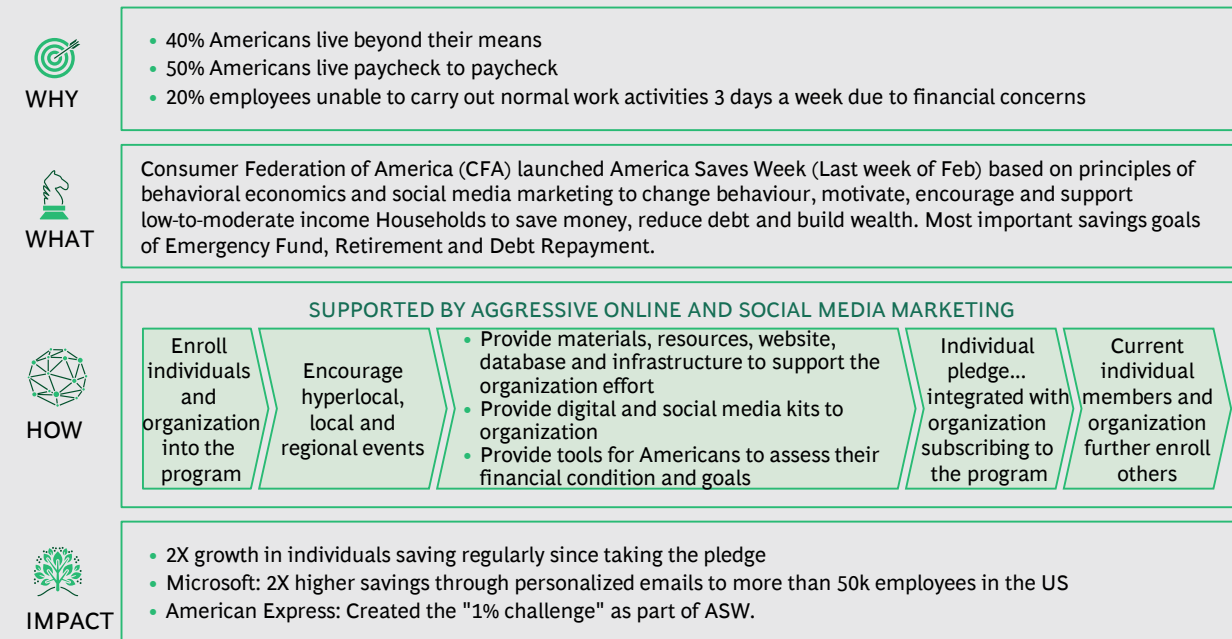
WHY

• 40% Americans live beyond their means
• 50% Americans live paycheck to paycheck
• 20% employees unable to carry out normal work activities 3 days a week due to financial concerns

WHAT

Consumer Federation of America (CFA) launched America Saves Week (Last week of Feb) based on principles of behavioral economics and social media marketing to change behaviour, motivate, encourage and support low-to-moderate income Households to save money, reduce debt and build wealth. Most important savings goals of Emergency Fund, Retirement and Debt Repayment.

HOW

SUPPORTED BY AGGRESSIVE ONLINE AND SOCIAL MEDIA MARKETING

Enroll individuals and organization into the program

Encourage hyperlocal, local and regional events

• Provide materials, resources, website, database and infrastructure to support the organization effort
• Provide digital and social media kits to organization
• Provide tools for Americans to assess their financial condition and goals

Individual pledge... integrated with organization subscribing to the program

Current individual members and organization further enroll others

IMPACT

• 2X growth in individuals saving regularly since taking the pledge
• Microsoft: 2X higher savings through personalized emails to more than 50k employees in the US
• American Express: Created the "1% challenge" as part of ASW.